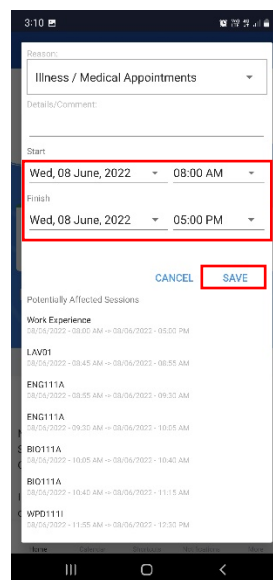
3:10

Reason:

Illness / Medical Appointments

Details/Comment:

Start

Wed, 08 June, 2022

08:00 AM

Finish

Wed, 08 June, 2022

05:00 PM

CANCEL

SAVE

Potentially Affected Sessions

Work Experience
08/06/2022 - 08:00 AM -> 08/06/2022 - 05:00 PM

LAV01
08/06/2022 - 08:45 AM -> 08/06/2022 - 08:55 AM

ENG111A
08/06/2022 - 08:55 AM -> 08/06/2022 - 09:30 AM

ENG111A
08/06/2022 - 09:30 AM -> 08/06/2022 - 10:05 AM

BIO111A
08/06/2022 - 10:05 AM -> 08/06/2022 - 10:40 AM

BIO111A
08/06/2022 - 10:40 AM -> 08/06/2022 - 11:15 AM

WPD111I
08/06/2022 - 11:55 AM -> 08/06/2022 - 12:30 PM